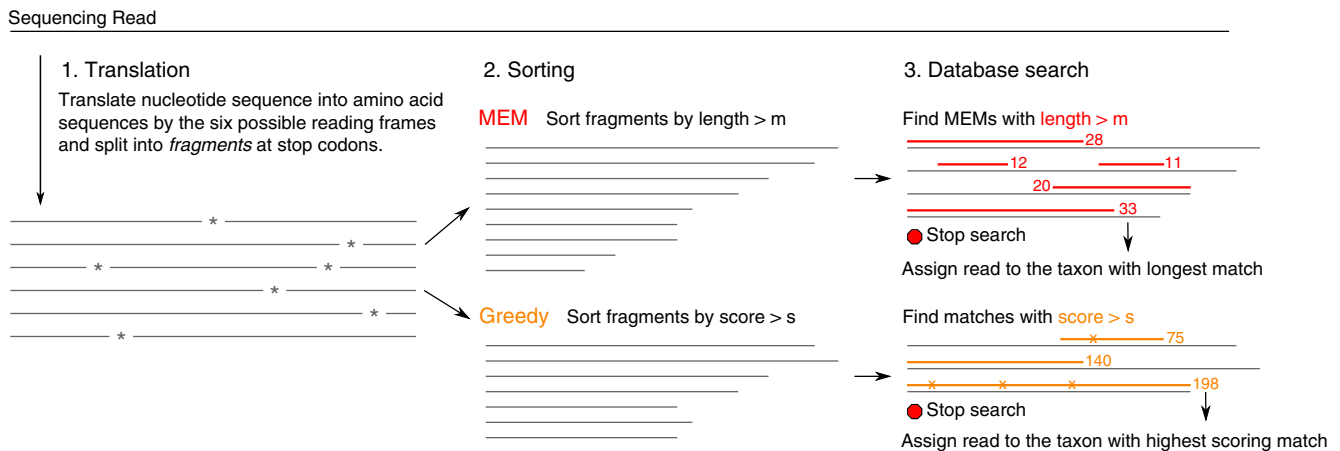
Sequencing Read

1. Translation

Translate nucleotide sequence into amino acid sequences by the six possible reading frames and split into *fragments* at stop codons.

2. Sorting

MEM Sort fragments by length > m

Greedy Sort fragments by score > s

3. Database search

Find MEMs with length > m

28
12
11
20
33

Stop search

Assign read to the taxon with longest match

Find matches with score > s

75
140
198

Stop search

Assign read to the taxon with highest scoring match